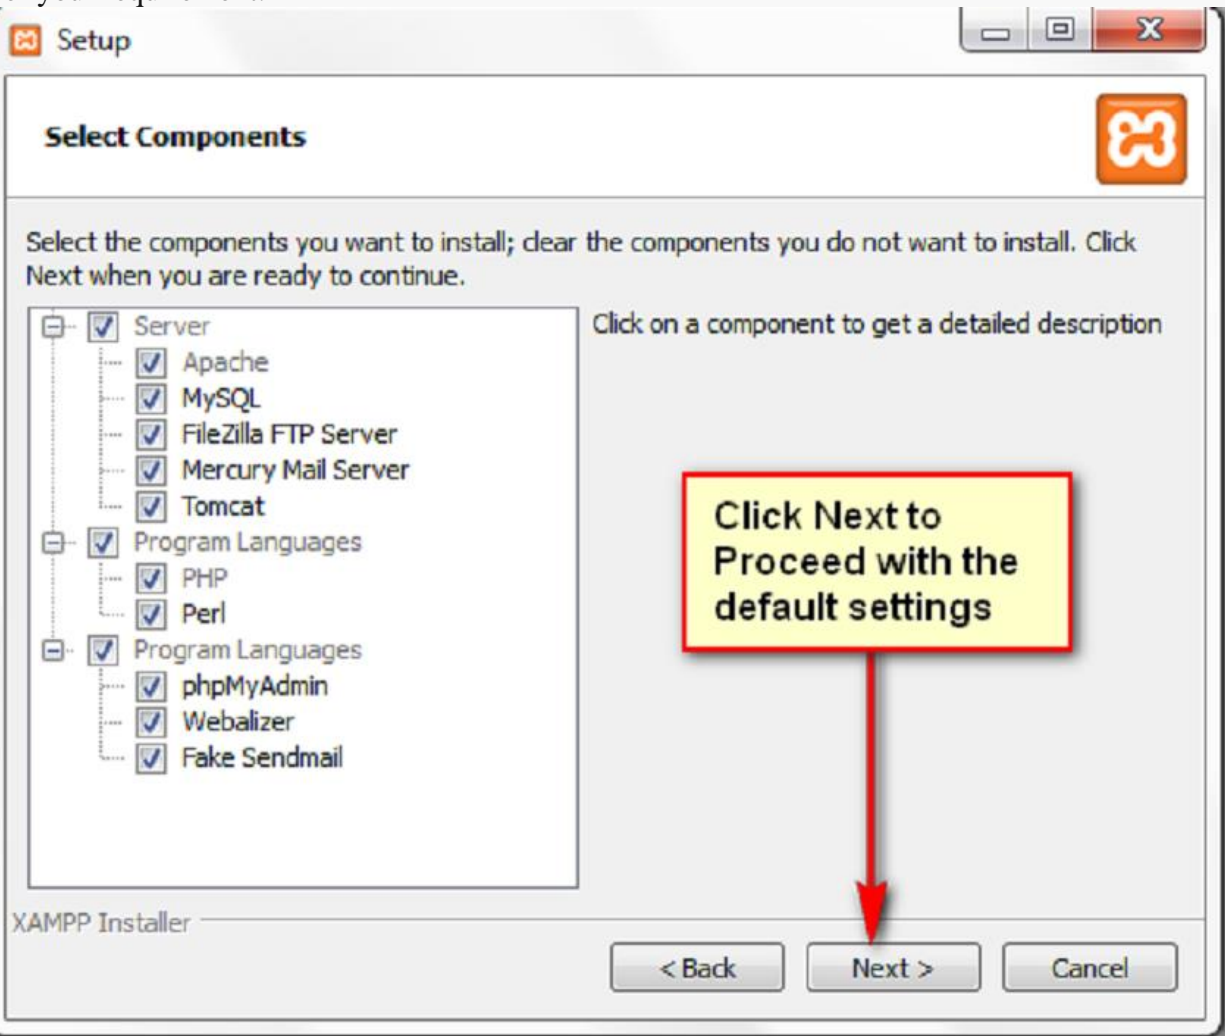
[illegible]

Setup

Select Components

Select the components you want to install; clear the components you do not want to install. Click Next when you are ready to continue.

Server
Apache
MySQL
FileZilla FTP Server
Mercury Mail Server
Tomcat
Program Languages
PHP
Perl
Program Languages
phpMyAdmin
Webalizer
Fake Sendmail

Click on a component to get a detailed description

Click Next to Proceed with the default settings

XAMPP Installer

< Back
Next >
Cancel